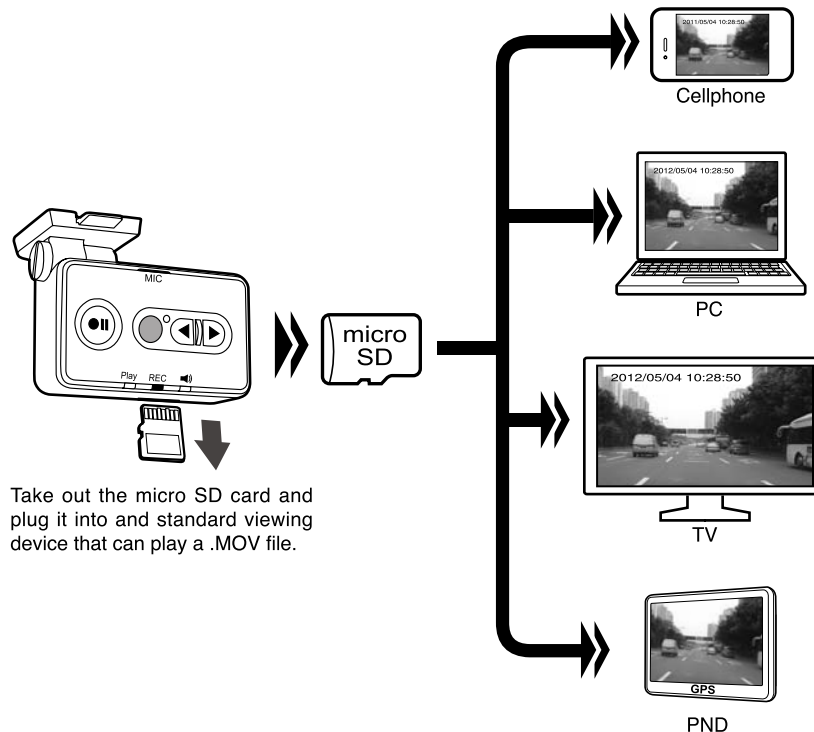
2011/05/04 10:28:50

Cellphone

2012/05/04 10:28:50

PC

MIC

Play REC

micro SD

2012/05/04 10:28:50

TV

Take out the micro SD card and plug it into and standard viewing device that can play a .MOV file.

GPS

PND